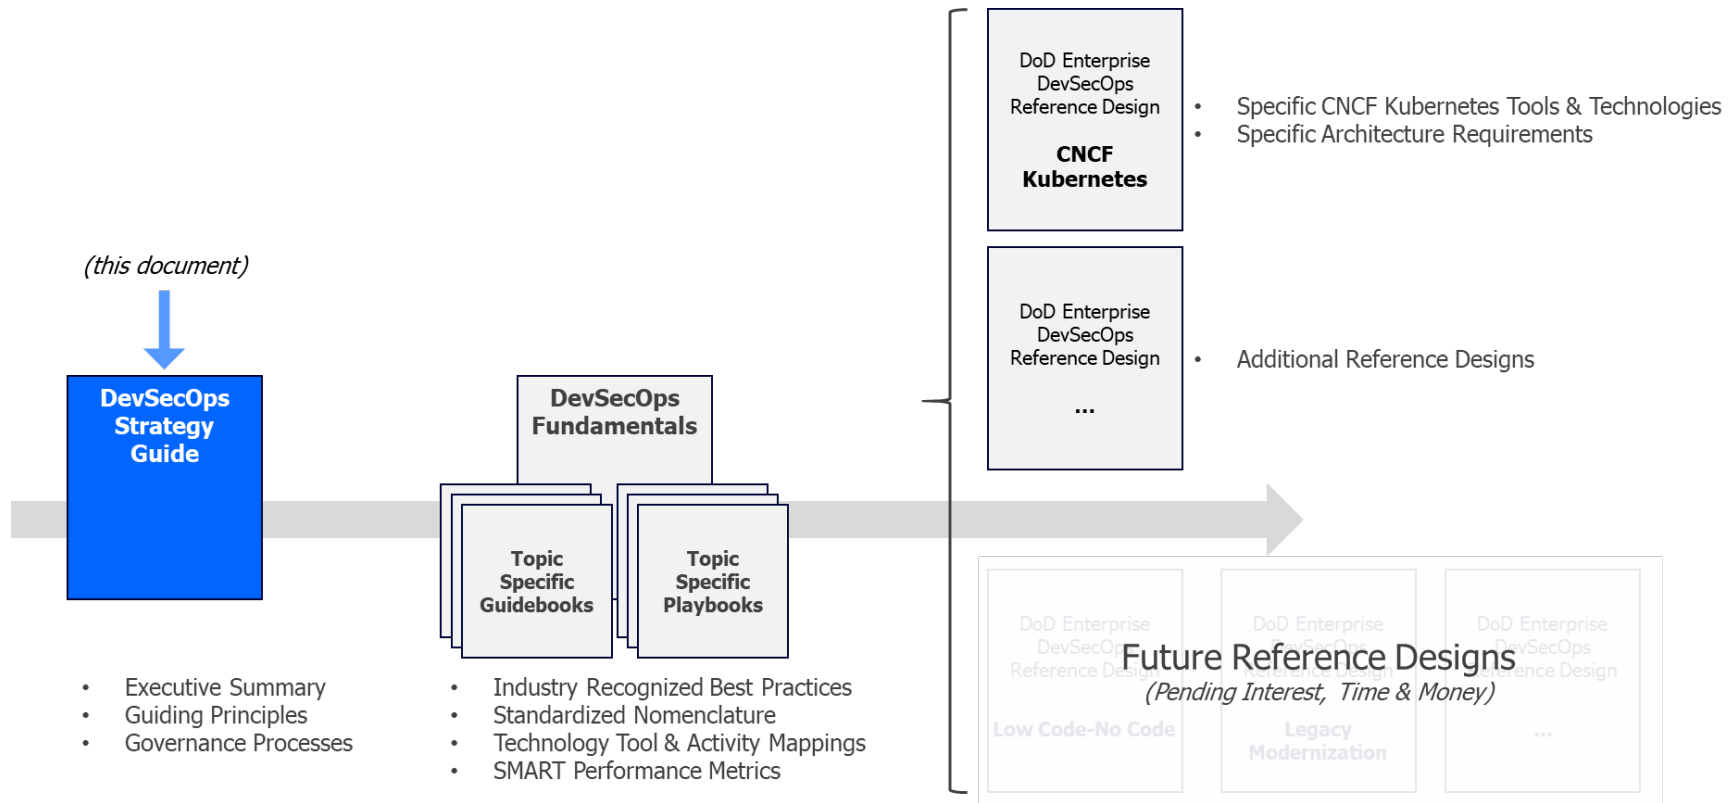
(this document)

DevSecOps Strategy Guide

- Executive Summary
- Guiding Principles
- Governance Processes

DevSecOps Fundamentals

Topic Specific Guidebooks

Topic Specific Playbooks

- Industry Recognized Best Practices
- Standardized Nomenclature
- Technology Tool & Activity Mappings
- SMART Performance Metrics

DoD Enterprise DevSecOps Reference Design

CNCF Kubernetes

- Specific CNCF Kubernetes Tools & Technologies
- Specific Architecture Requirements

DoD Enterprise DevSecOps Reference Design

...

- Additional Reference Designs

DoD Enterprise DevSecOps Reference Design

Low Code-No Code

DoD Enterprise DevSecOps Reference Design

Legacy Modernization

DoD Enterprise DevSecOps Reference Design

...

Future Reference Designs
(Pending Interest, Time & Money)